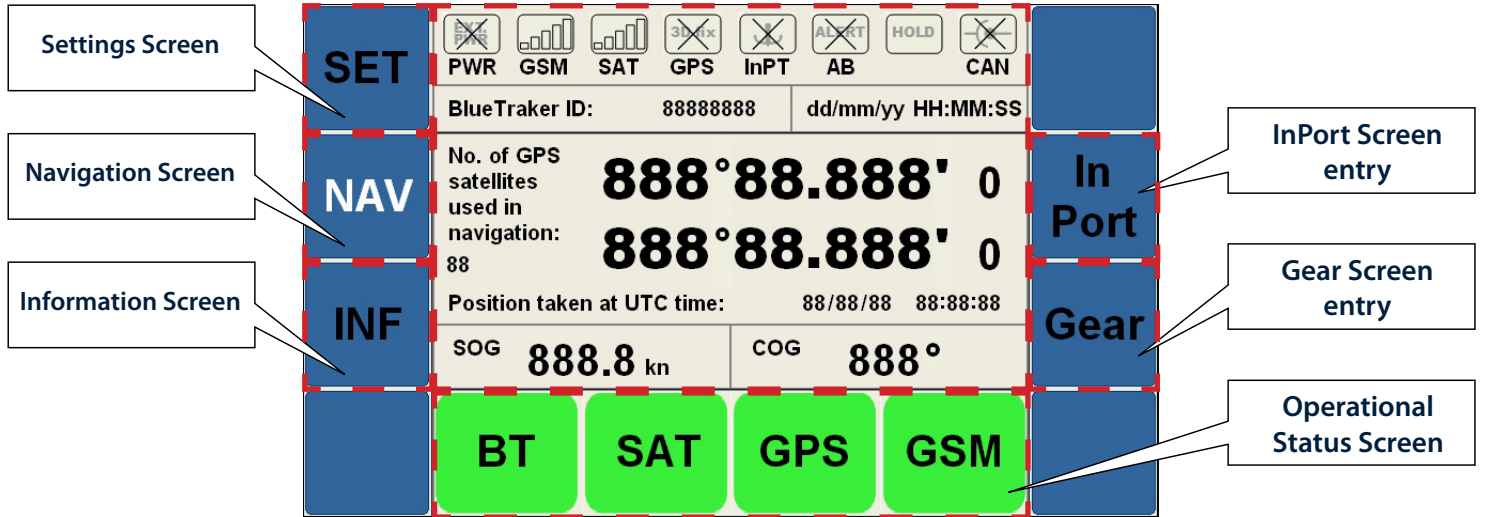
Settings Screen

Navigation Screen

Information Screen

SET

NAV

INF

EXT. PWR 3D-fix ALERT HOLD

PWR GSM SAT GPS InPT AB CAN

BlueTraker ID: 88888888 dd/mm/yy HH:MM:SS

No. of GPS satellites used in navigation: 88

888°88.888' 0

888°88.888' 0

Position taken at UTC time: 88/88/88 88:88:88

SOG 888.8 kn

COG 888°

BT SAT GPS GSM

In Port

Gear

InPort Screen entry

Gear Screen entry

Operational Status Screen